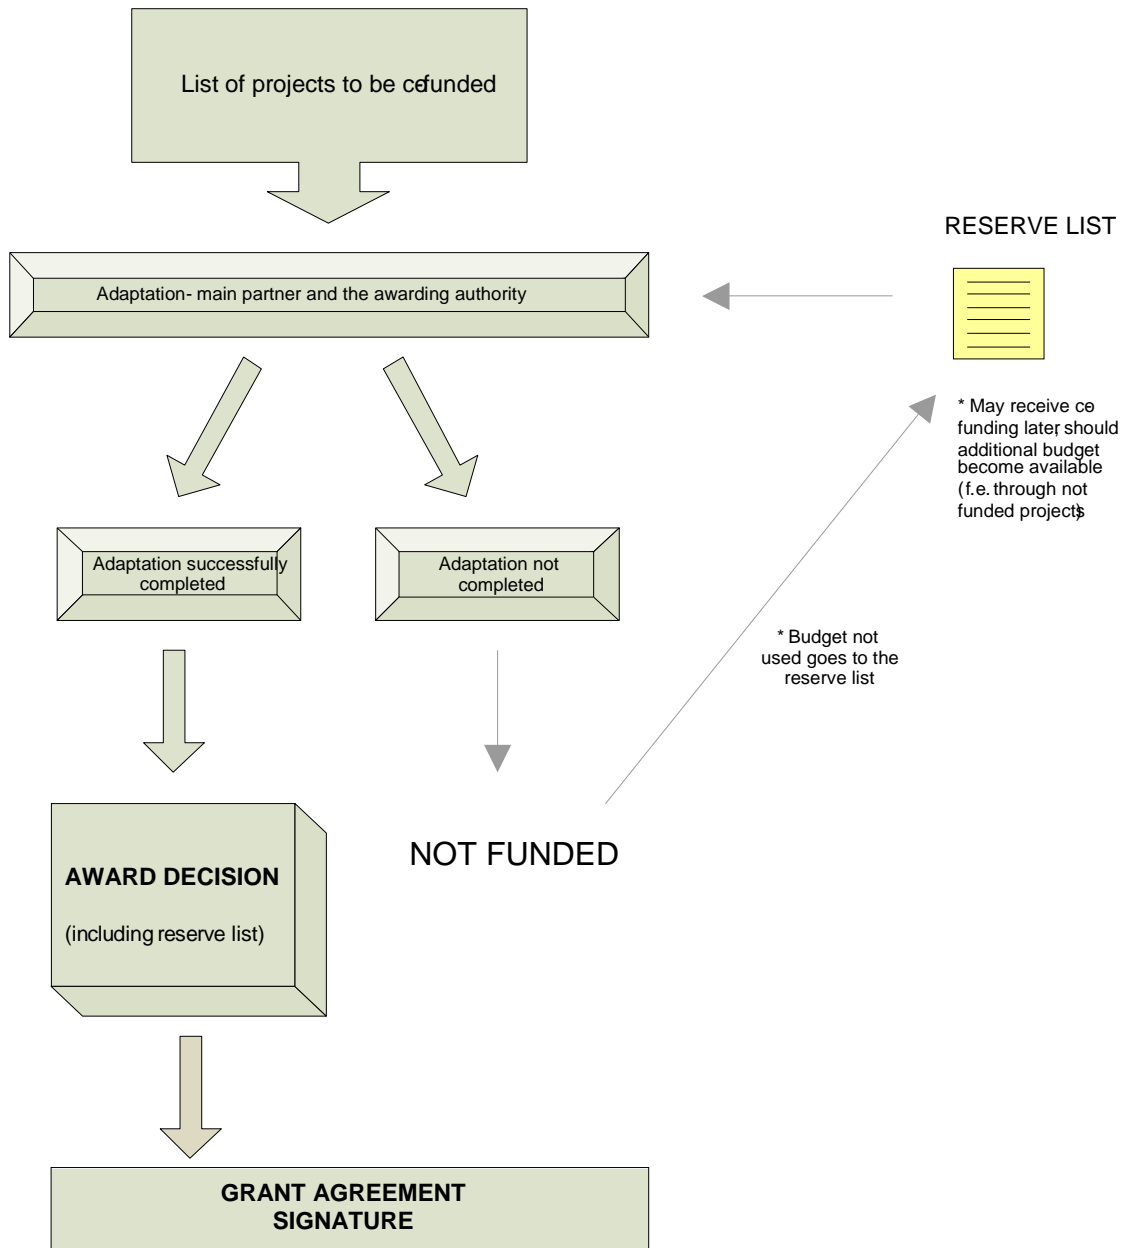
List of projects to be cofunded

RESERVE LIST

Adaptation- main partner and the awarding authority

* May receive co funding later, should additional budget become available (f.e. through not funded projects)

Adaptation successfully completed

Adaptation not completed

* Budget not used goes to the reserve list

AWARD DECISION

(including reserve list)

NOT FUNDED

GRANT AGREEMENT SIGNATURE